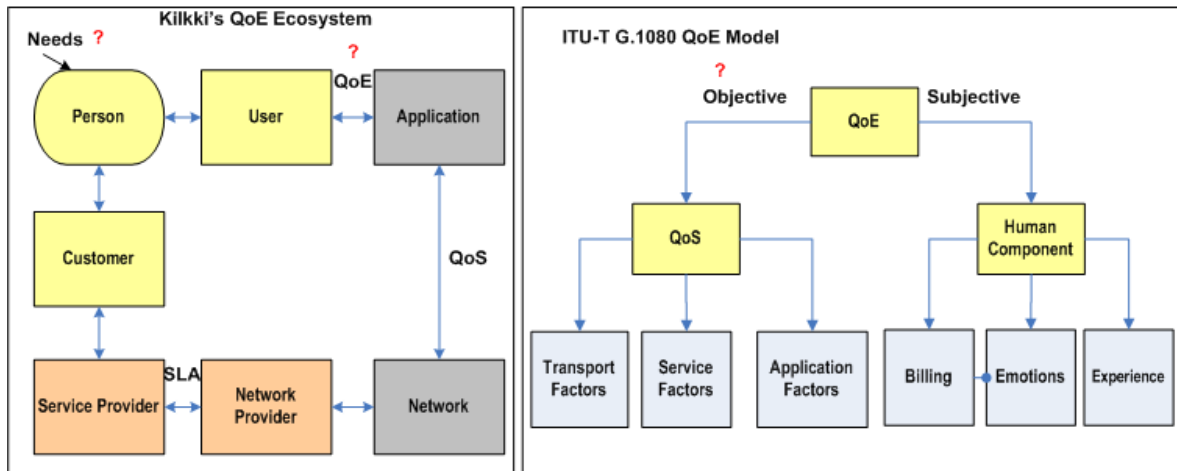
Kilkki's QoE Ecosystem

Needs ?

?

QoE

Person

User

Application

Customer

QoS

SLA

Service Provider

Network Provider

Network

ITU-T G.1080 QoE Model

?

Objective

QoE

Subjective

QoS

Human Component

Transport Factors

Service Factors

Application Factors

Billing

Emotions

Experience